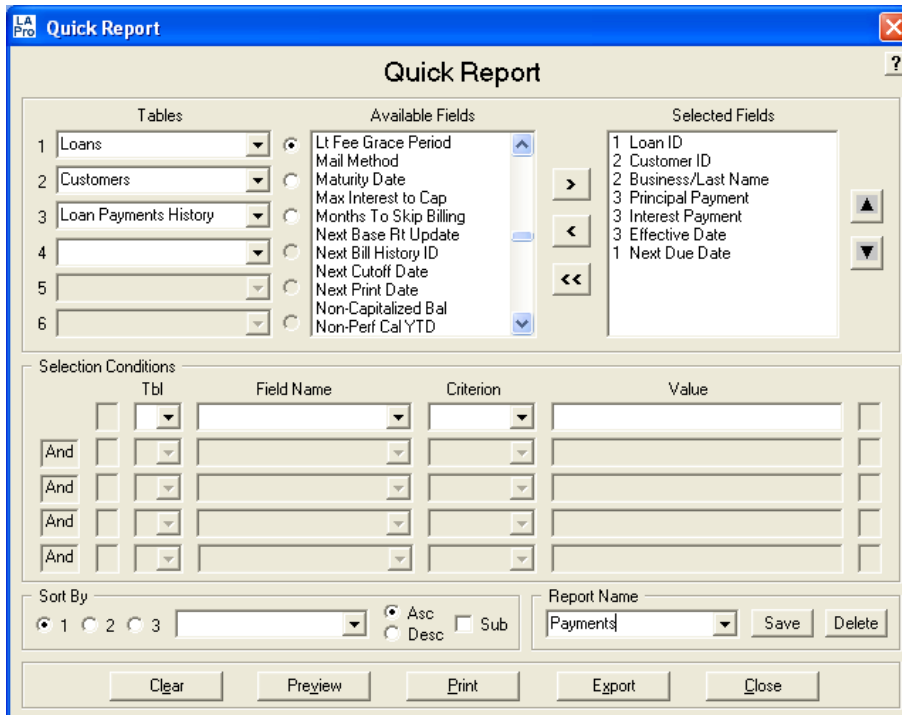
LA Pro Quick Report

Quick Report

?

Tables

1 Loans
2 Customers
3 Loan Payments History
4
5
6

Available Fields

Lt Fee Grace Period
Mail Method
Maturity Date
Max Interest to Cap
Months To Skip Billing
Next Base Rt Update
Next Bill History ID
Next Cutoff Date
Next Print Date
Non-Capitalized Bal
Non-Perf Cal YTD

>
<
<<

Selected Fields

1 Loan ID
2 Customer ID
2 Business/Last Name
3 Principal Payment
3 Interest Payment
3 Effective Date
1 Next Due Date

Selection Conditions

Tbl
Field Name
Criterion
Value

And
And
And
And

Sort By

1 2 3

Asc
Desc
Sub

Report Name

Payments

Save
Delete

Clear
Preview
Print
Export
Close